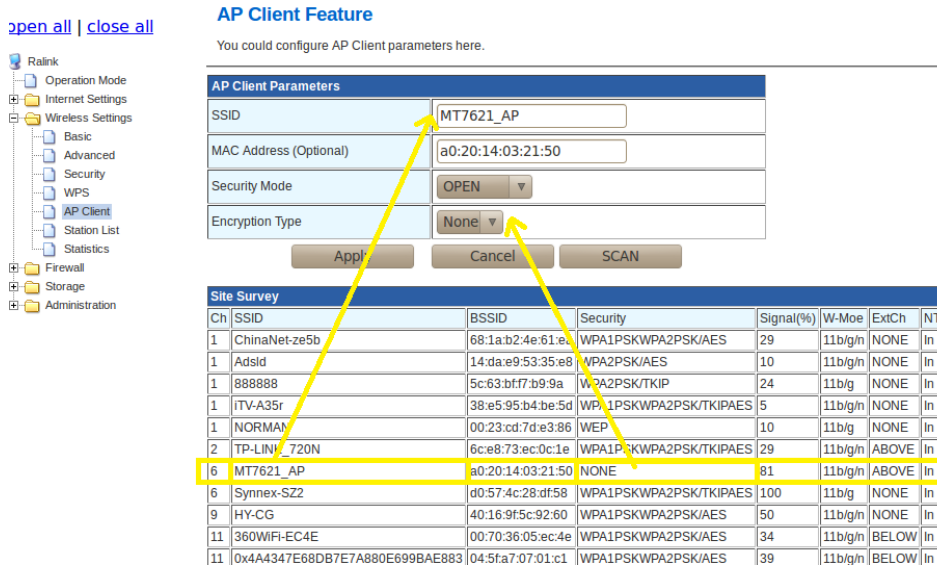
open all | close all

Ralink
Operation Mode
Internet Settings
Wireless Settings
Basic
Advanced
Security
WPS
AP Client
Station List
Statistics
Firewall
Storage
Administration

AP Client Feature

You could configure AP Client parameters here.

AP Client Parameters

| | |
|---|---|
| SSID | MT7621_AP |
| MAC Address (Optional) | a0:20:14:03:21:50 |
| Security Mode | OPEN |
| Encryption Type | None |

Apply Cancel SCAN

Site Survey

| Ch | SSID | BSSID | Security | Signal(%) | W-Moe | ExtCh | NT |
|---|---|---|---|---|---|---|---|
| 1 | ChinaNet-ze5b | 68:1a:b2:4e:61:e | WPA2PSK/AES | 29 | 11b/g/n | NONE | In |
| 1 | Adsld | 14:da:e9:53:35:e8 | WPA2PSK/AES | 10 | 11b/g/n | NONE | In |
| 1 | 888888 | 5c:63:bf:f7:b9:9a | WPA2PSK/TKIP | 24 | 11b/g | NONE | In |
| 1 | iTV-A35r | 38:e5:95:b4:be:5d | WPA1PSKWPA2PSK/TKIPAES | 5 | 11b/g/n | NONE | In |
| 1 | NORMAN | 00:23:cd:7d:e3:86 | WEP | 10 | 11b/g/n | NONE | In |
| 2 | TP-LINK_720N | 6c:e8:73:ec:0c:1e | WPA1PSKWPA2PSK/TKIPAES | 29 | 11b/g/n | ABOVE | In |
| 6 | MT7621_AP | a0:20:14:03:21:50 | NONE | 81 | 11b/g/n | ABOVE | In |
| 6 | Synnex-SZ2 | d0:57:4c:28:df:58 | WPA1PSKWPA2PSK/TKIPAES | 100 | 11b/g | NONE | In |
| 9 | HY-CG | 40:16:9f:5c:92:60 | WPA1PSKWPA2PSK/AES | 50 | 11b/g/n | NONE | In |
| 11 | 360WiFi-EC4E | 00:70:36:05:ec:4e | WPA1PSKWPA2PSK/AES | 34 | 11b/g/n | BELOW | In |
| 11 | 0x4A4347E68DB7E7A880E699BAE883 | 04:5f:a7:07:01:c1 | WPA1PSKWPA2PSK/AES | 39 | 11b/g/n | BELOW | In |